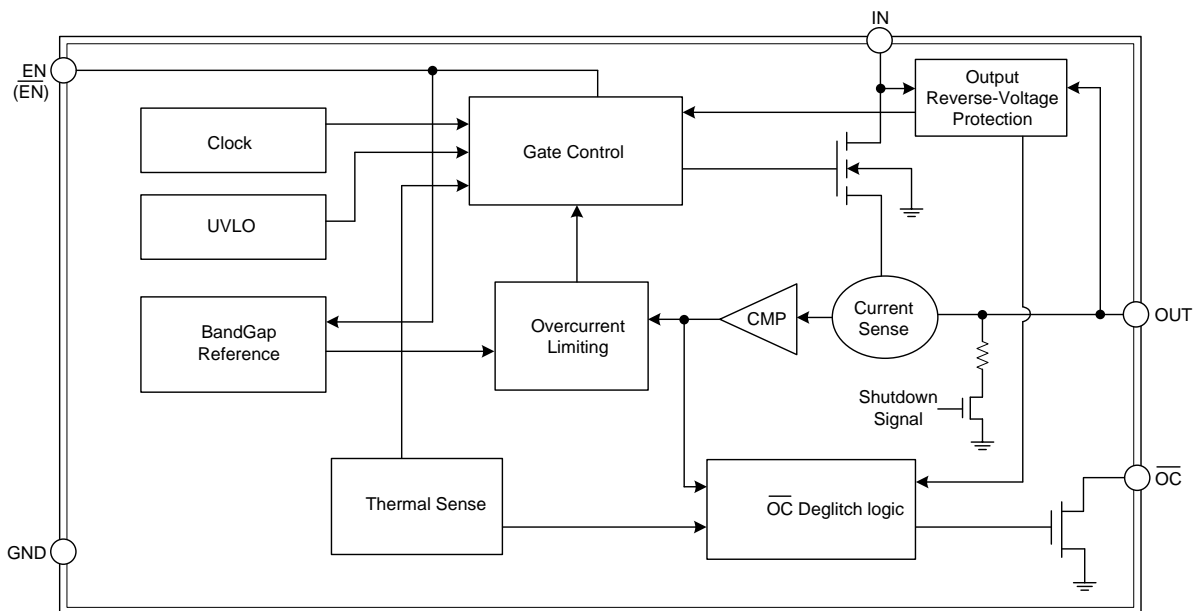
IN

EN
($\overline{EN}$)

Output Reverse-Voltage Protection

Clock

Gate Control

UVLO

BandGap Reference

Overcurrent Limiting

CMP

Current Sense

OUT

Shutdown Signal

Thermal Sense

$\overline{OC}$ Deglitch logic

$\overline{OC}$

GND